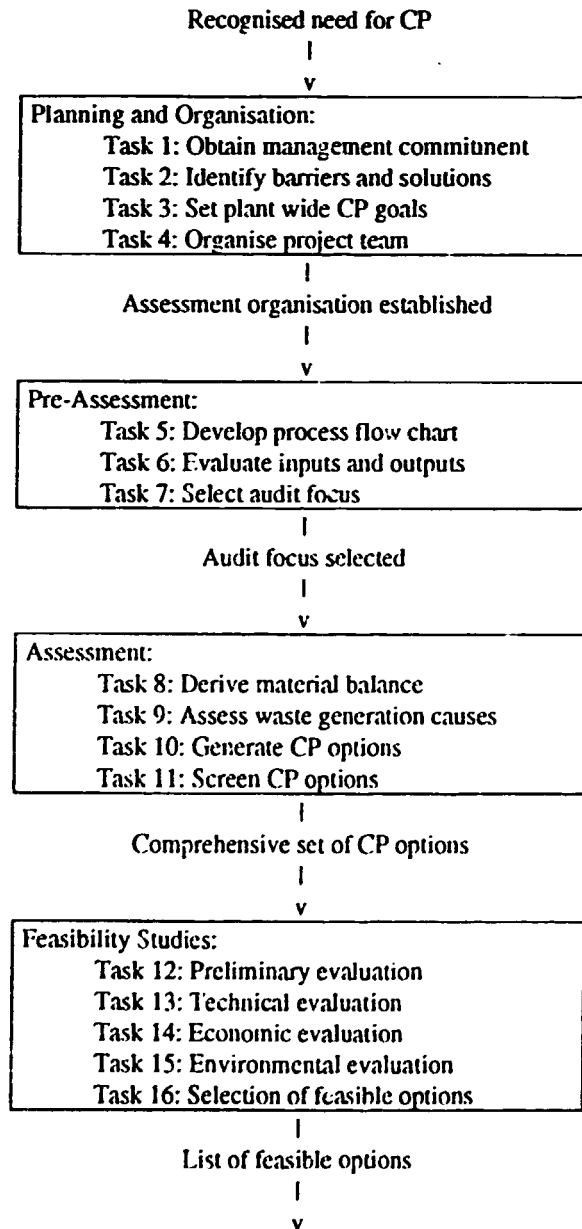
Recognised need for CP

Planning and Organisation:
Task 1: Obtain management commitment
Task 2: Identify barriers and solutions
Task 3: Set plant wide CP goals
Task 4: Organise project team

Assessment organisation established

Pre-Assessment:
Task 5: Develop process flow chart
Task 6: Evaluate inputs and outputs
Task 7: Select audit focus

Audit focus selected

Assessment:
Task 8: Derive material balance
Task 9: Assess waste generation causes
Task 10: Generate CP options
Task 11: Screen CP options

Comprehensive set of CP options

Feasibility Studies:
Task 12: Preliminary evaluation
Task 13: Technical evaluation
Task 14: Economic evaluation
Task 15: Environmental evaluation
Task 16: Selection of feasible options

List of feasible options